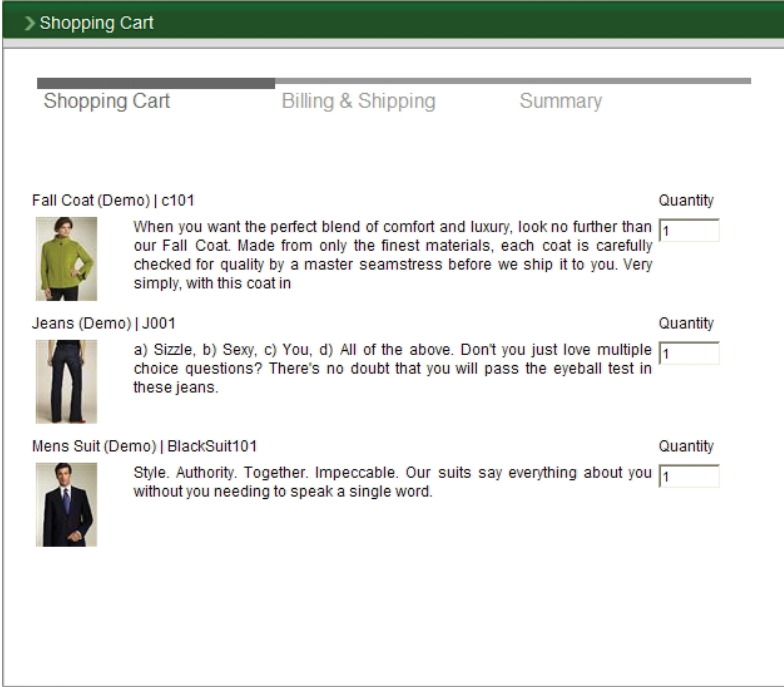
Shopping Cart

Shopping Cart Billing & Shipping Summary

Fall Coat (Demo) | c101

Quantity

When you want the perfect blend of comfort and luxury, look no further than our Fall Coat. Made from only the finest materials, each coat is carefully checked for quality by a master seamstress before we ship it to you. Very simply, with this coat in

1

Jeans (Demo) | J001

Quantity

a) Sizzle, b) Sexy, c) You, d) All of the above. Don't you just love multiple choice questions? There's no doubt that you will pass the eyeball test in these jeans.

1

Mens Suit (Demo) | BlackSuit101

Quantity

Style. Authority. Together. Impeccable. Our suits say everything about you without you needing to speak a single word.

1